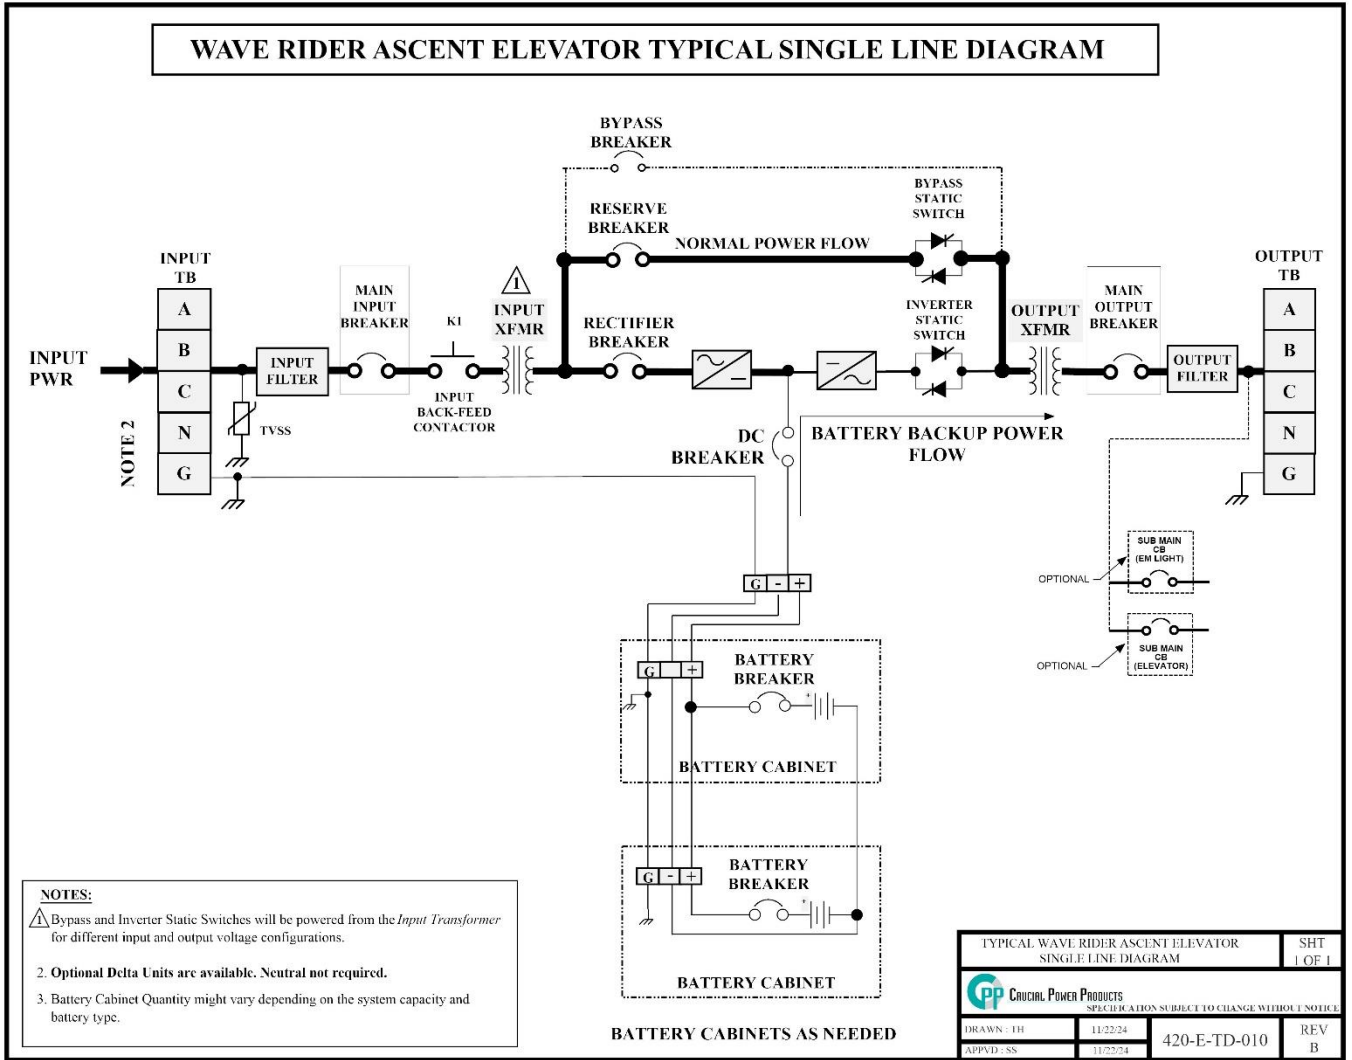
WAVE RIDER ASCENT ELEVATOR TYPICAL SINGLE LINE DIAGRAM

BYPASS BREAKER

BYPASS STATIC SWITCH

RESERVE BREAKER

NORMAL POWER FLOW

INPUT TB

OUTPUT TB

MAIN INPUT BREAKER

K1

1

INPUT XFMR

RECTIFIER BREAKER

INVERTER STATIC SWITCH

OUTPUT XFMR

MAIN OUTPUT BREAKER

A
B
C
N
G

INPUT PWR

INPUT FILTER

OUTPUT FILTER

A
B
C
N
G

TVSS

INPUT BACK-FEED CONTACTOR

DC BREAKER

BATTERY BACKUP POWER FLOW

NOTE 2

SUB MAIN CB (EM LIGHT)

OPTIONAL

SUB MAIN CB (ELEVATOR)

OPTIONAL

G - +

G - +

BATTERY BREAKER

BATTERY CABINET

G - +

BATTERY BREAKER

BATTERY CABINET

BATTERY CABINETS AS NEEDED

NOTES:
1 Bypass and Inverter Static Switches will be powered from the Input Transformer for different input and output voltage configurations.

2. Optional Delta Units are available. Neutral not required.

3. Battery Cabinet Quantity might vary depending on the system capacity and battery type.

| TYPICAL WAVE RIDER ASCENT ELEVATOR SINGLE LINE DIAGRAM | | | SHT 1 OF 1 |
|---|---|---|---|
| CRUCIAL POWER PRODUCTS SPECIFICATION SUBJECT TO CHANGE WITHOUT NOTICE | | | |
| DRAWN : TH | 11/22/24 | 420-E-TD-010 | REV B |
| APPVD : SS | 11/22/24 | | |